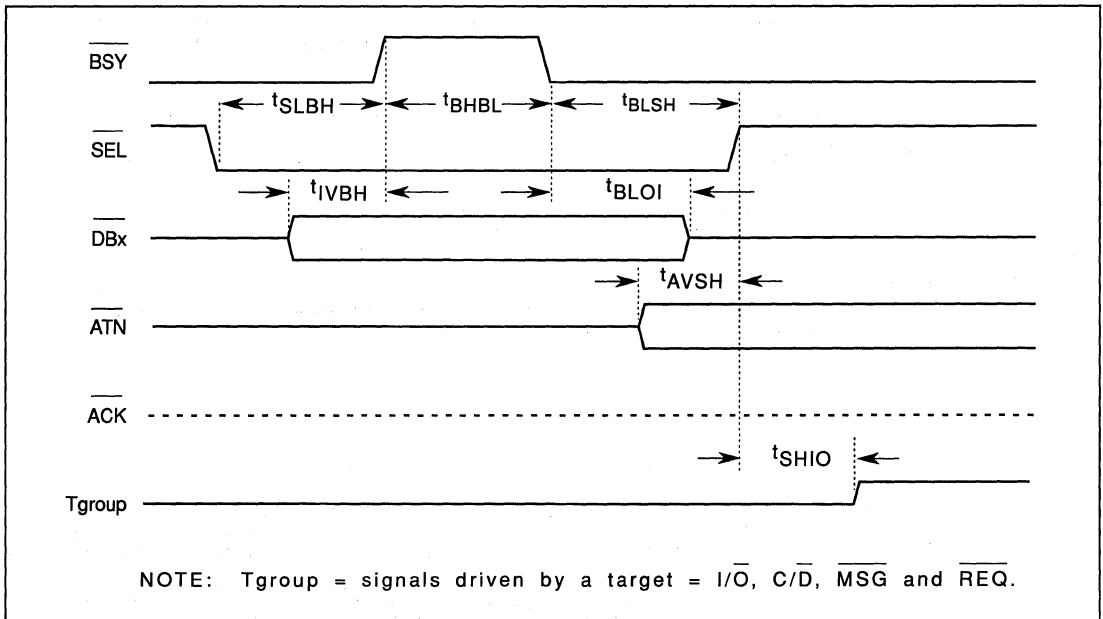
$\overline{BSY}$

$t_{SLBH}$ $t_{BHBL}$ $t_{BLSH}$

$\overline{SEL}$

$t_{IVBH}$ $t_{BLOI}$

$\overline{DBx}$

$t_{AVSH}$

$\overline{ATN}$

$\overline{ACK}$

$t_{SHIO}$

Tgroup

NOTE: Tgroup = signals driven by a target = $I/\overline{O}$, $C/\overline{D}$, $\overline{MSG}$ and $\overline{REQ}$.